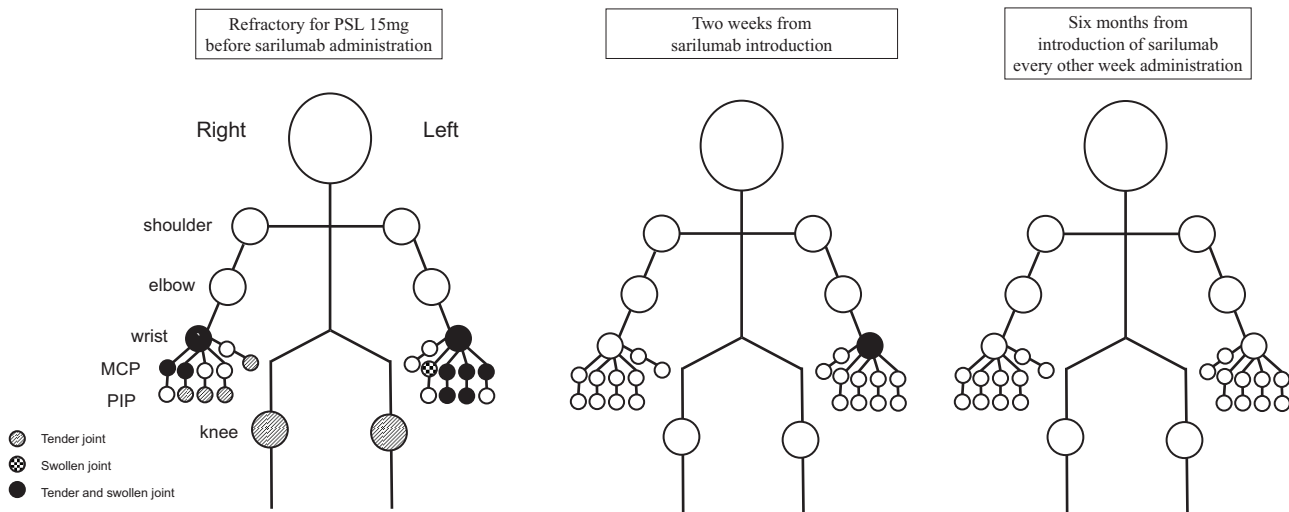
Refractory for PSL 15mg before sarilumab administration

Two weeks from sarilumab introduction

Six months from introduction of sarilumab every other week administration

Right

Left

shoulder

elbow

wrist

MCP

PIP

knee

Tender joint

Swollen joint

Tender and swollen joint